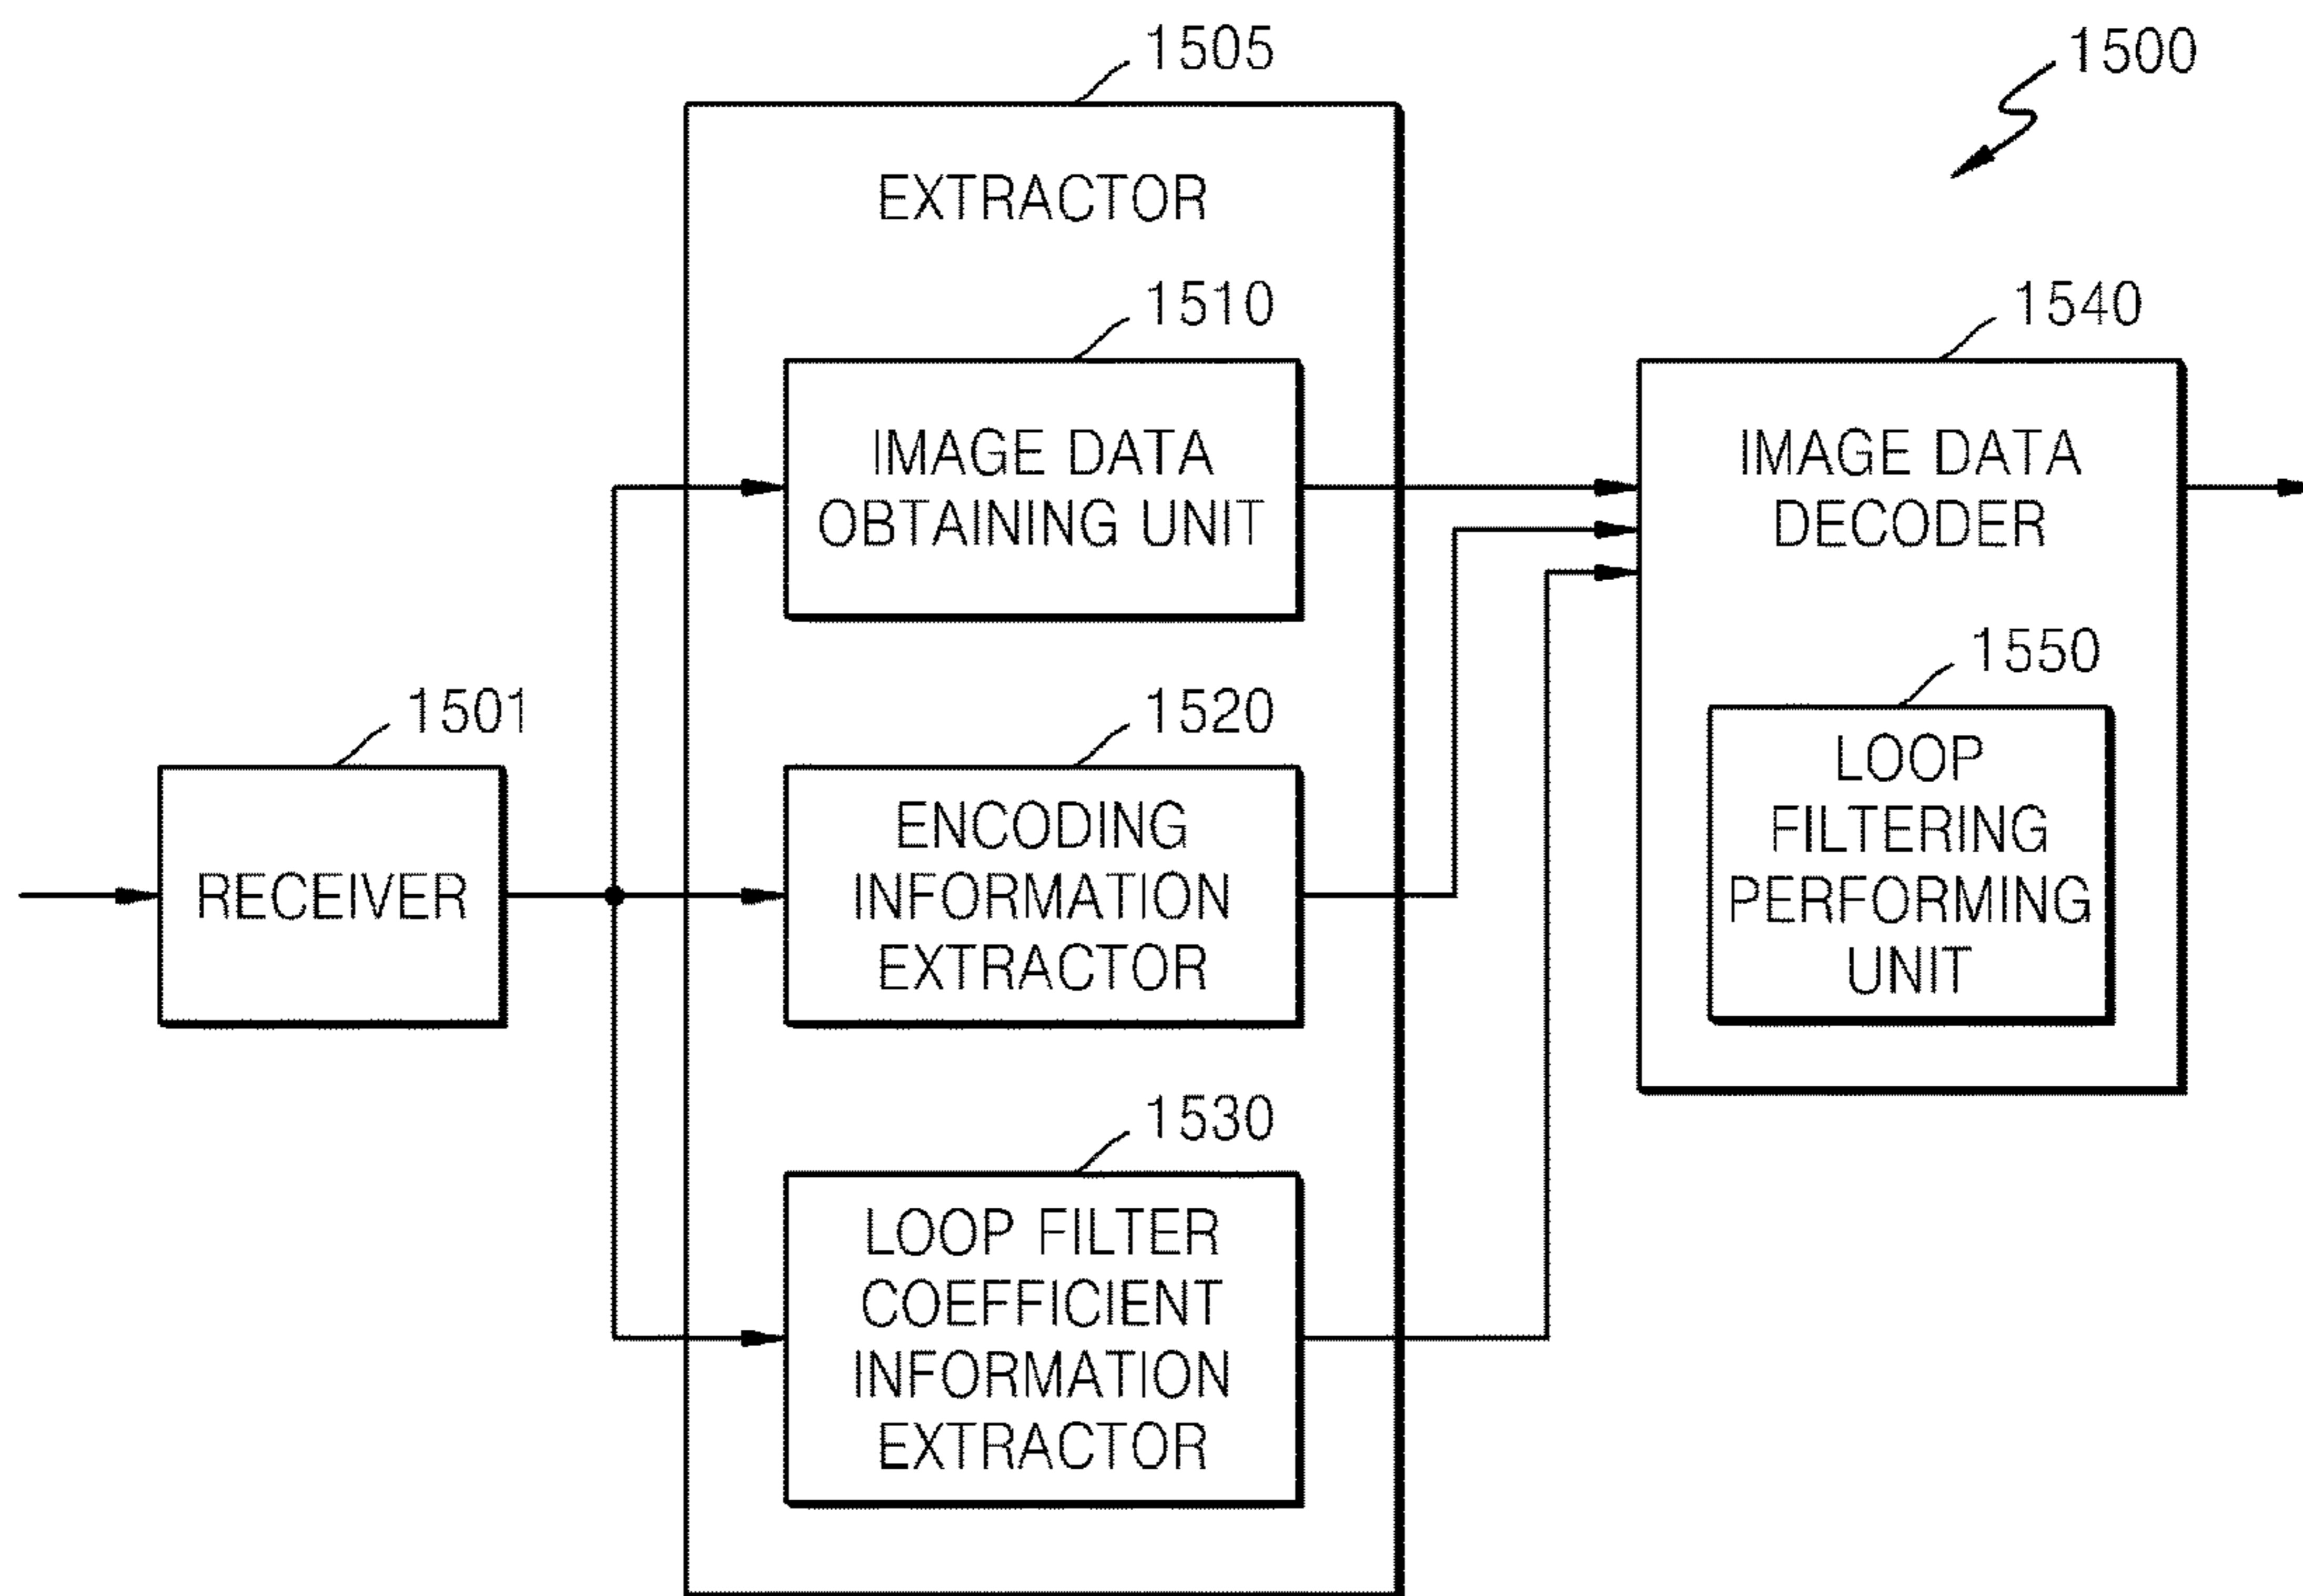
1505

1500

EXTRACTOR

1510

IMAGE DATA OBTAINING UNIT

1540

IMAGE DATA DECODER

1550

LOOP FILTERING PERFORMING UNIT

1501

RECEIVER

1520

ENCODING INFORMATION EXTRACTOR

1530

LOOP FILTER COEFFICIENT INFORMATION EXTRACTOR